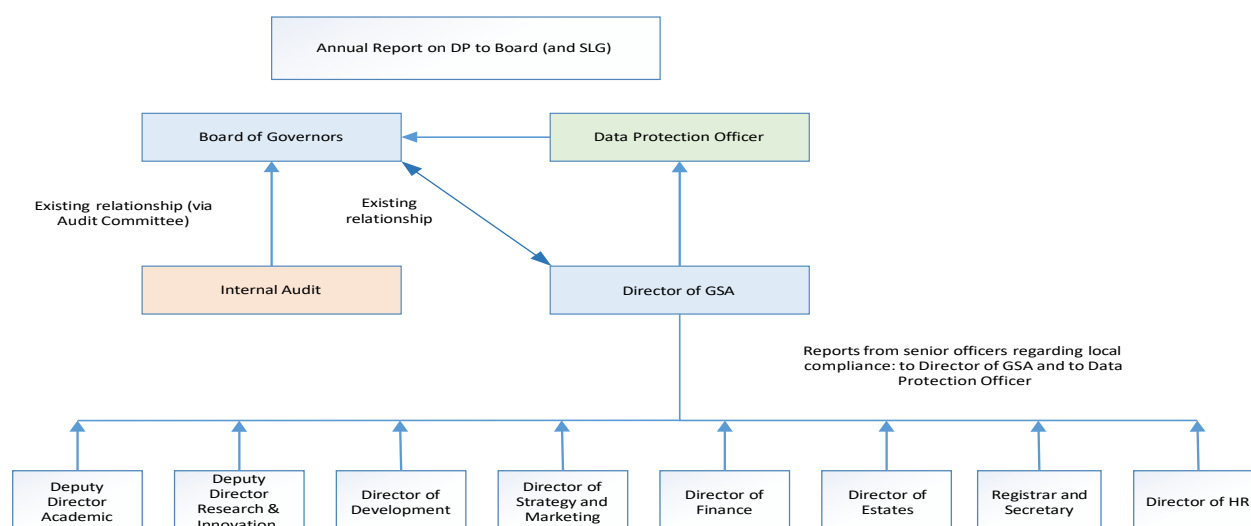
Annual Report on DP to Board (and SLG)

Board of Governors

Data Protection Officer

Existing relationship (via Audit Committee)

Existing relationship

Internal Audit

Director of GSA

Reports from senior officers regarding local compliance: to Director of GSA and to Data Protection Officer

Deputy Director Academic

Deputy Director Research & Innovation

Director of Development

Director of Strategy and Marketing

Director of Finance

Director of Estates

Registrar and Secretary

Director of HR